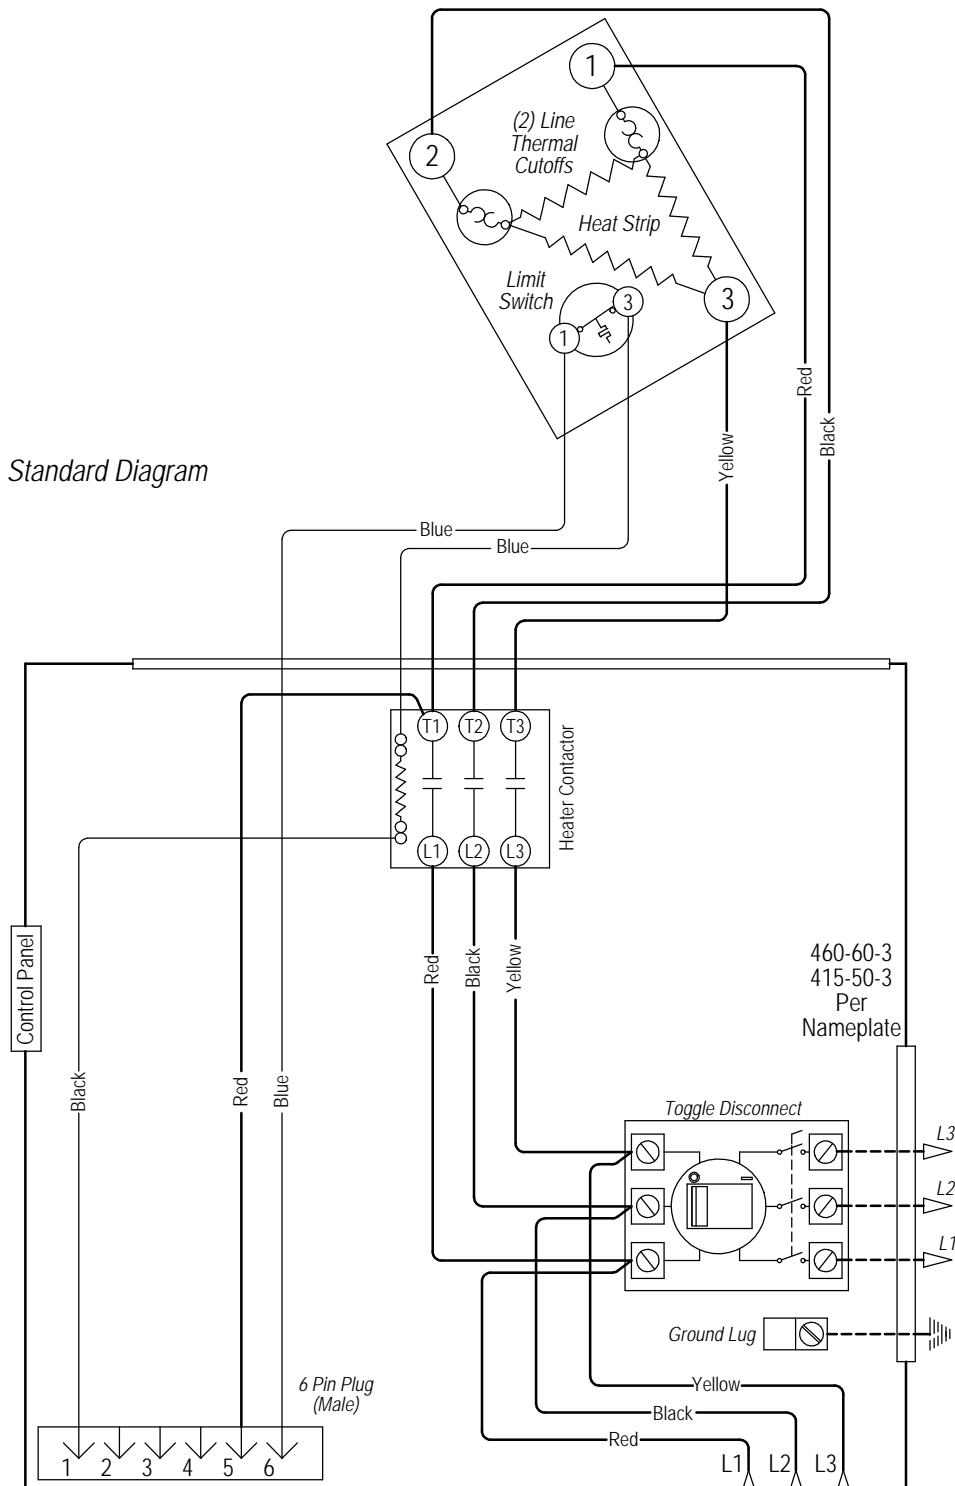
1
(2) Line Thermal Cutoffs
2
Heat Strip
Limit Switch
3
1
3
Red
Black
Yellow
Standard Diagram
Blue
Blue
T1 T2 T3
Heater Contactor
L1 L2 L3
Red
Black
Yellow
Control Panel
460-60-3
415-50-3
Per
Nameplate
Black
Red
Blue
Toggle Disconnect
L3
L2
L1
Ground Lug
6 Pin Plug (Male)
Yellow
Black
Red
1 2 3 4 5 6
L1 L2 L3